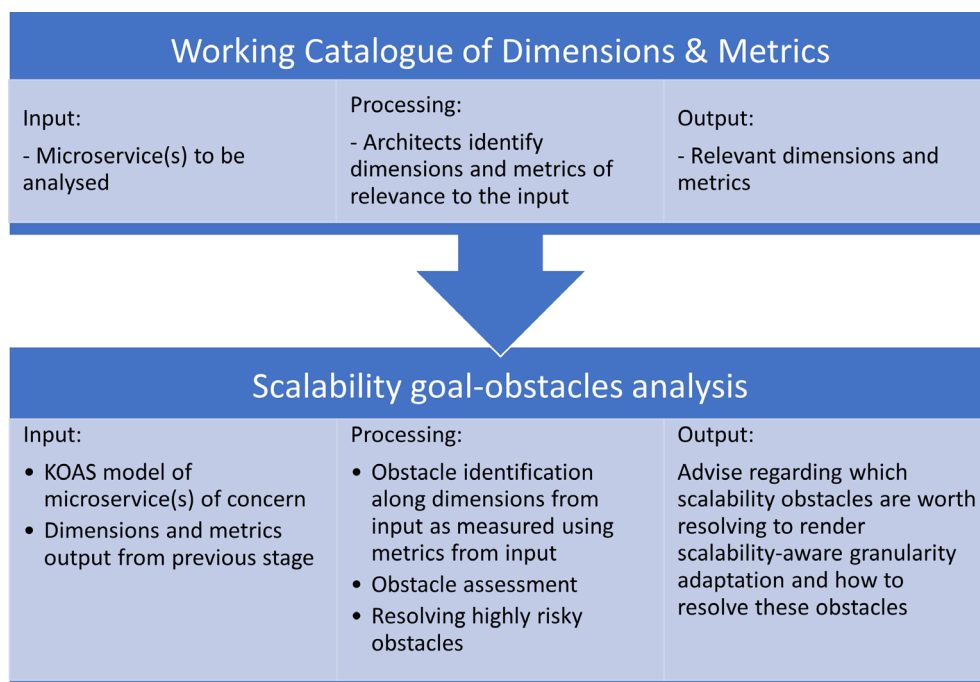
Working Catalogue of Dimensions & Metrics

Input:
- Microservice(s) to be analysed

Processing:
- Architects identify dimensions and metrics of relevance to the input

Output:
- Relevant dimensions and metrics

Scalability goal-obstacles analysis

Input:
• KOAS model of microservice(s) of concern
• Dimensions and metrics output from previous stage

Processing:
• Obstacle identification along dimensions from input as measured using metrics from input
• Obstacle assessment
• Resolving highly risky obstacles

Output:
Advise regarding which scalability obstacles are worth resolving to render scalability-aware granularity adaptation and how to resolve these obstacles